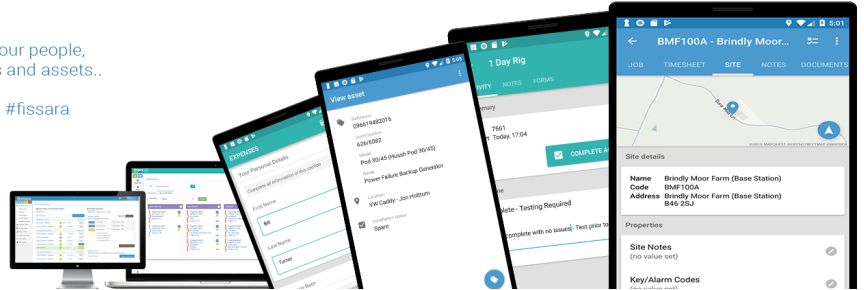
our people, s and assets..

#fissara

EXPENSES

Your Personal Details

Complete all information in this section

First Name

Bill

Last Name

Turner

View asset

Reference
096619482016

Serial number
626/6082

Model
Pod 30/45 (Hussh Pod 30/45)

Name
Power Failure Backup Generator

Location
VW Caddy - Jon Holtrum

Installation status
Spare

1 Day Rig

IVITY NOTES FORMS

mary

7661
Tart: Today, 17:04

COMPLETE A

lete - Testing Required

complete with no issues - Test prior to

5:01

BMF100A - Brindly Moor

JOB TIMESHEET SITE NOTES DOCUMENTS

Site details

Name Brindly Moor Farm (Base Station)
Code BMF100A
Address Brindly Moor Farm (Base Station)
B46 2SJ

Properties

Site Notes
(no value set)

Key/Alarm Codes
(no value set)